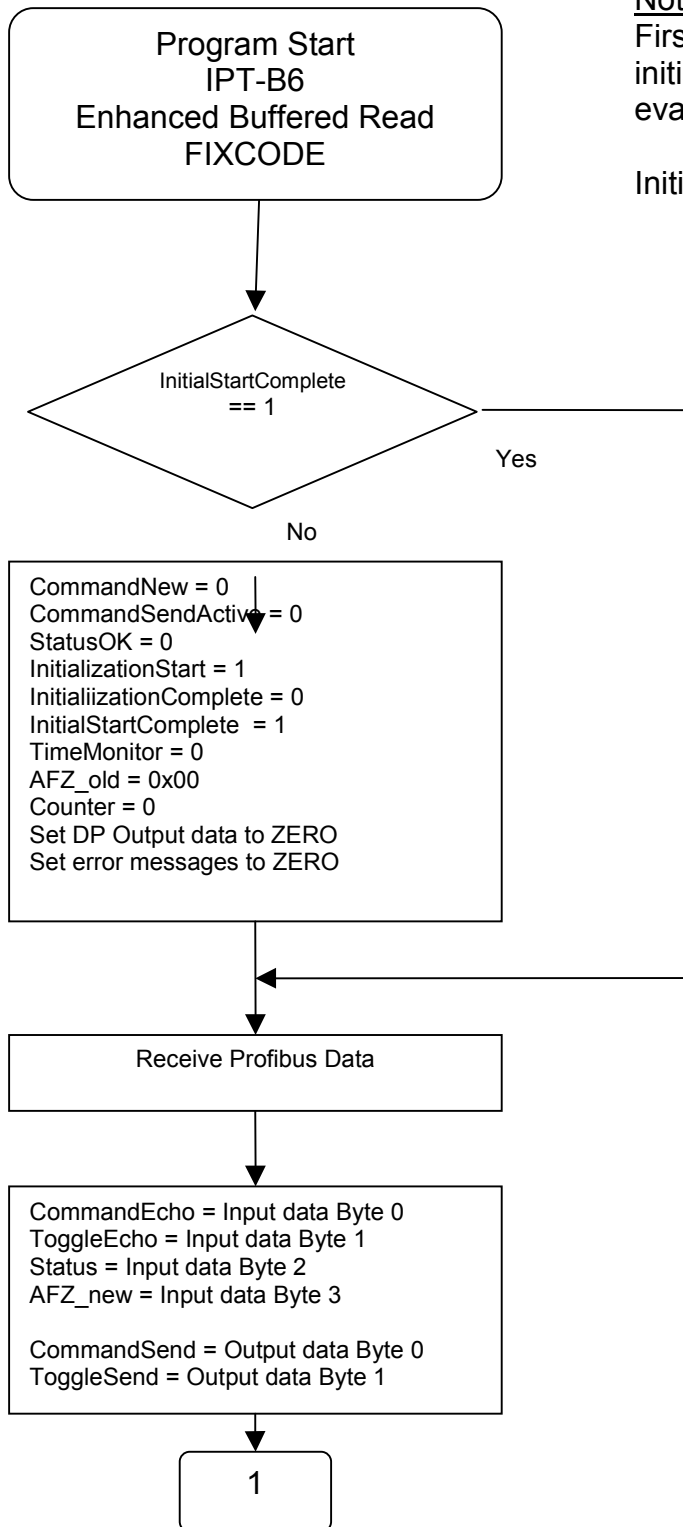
Program Start
IPT-B6
Enhanced Buffered Read
FIXCODE

Not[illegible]
Firs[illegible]
initi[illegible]
eva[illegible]

Initi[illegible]

InitialStartComplete
== 1

Yes

No

CommandNew = 0
CommandSendActive = 0
StatusOK = 0
InitializationStart = 1
InitialiizationComplete = 0
InitialStartComplete = 1
TimeMonitor = 0
AFZ_old = 0x00
Counter = 0
Set DP Output data to ZERO
Set error messages to ZERO

Receive Profibus Data

CommandEcho = Input data Byte 0
ToggleEcho = Input data Byte 1
Status = Input data Byte 2
AFZ_new = Input data Byte 3

CommandSend = Output data Byte 0
ToggleSend = Output data Byte 1

1